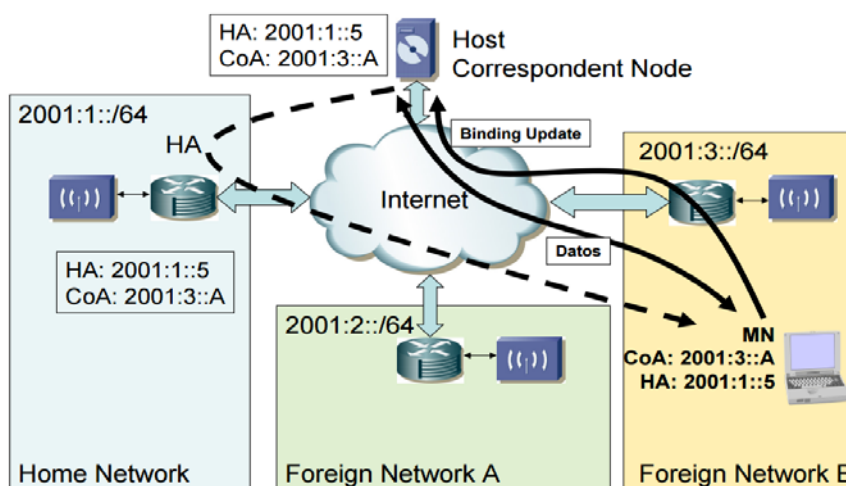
HA: 2001:1::5
CoA: 2001:3::A

Host
Correspondent Node

2001:1::/64

HA

HA: 2001:1::5
CoA: 2001:3::A

Home Network

Binding Update

Internet

Datos

2001:2::/64

Foreign Network A

2001:3::/64

MN
CoA: 2001:3::A
HA: 2001:1::5

Foreign Network B